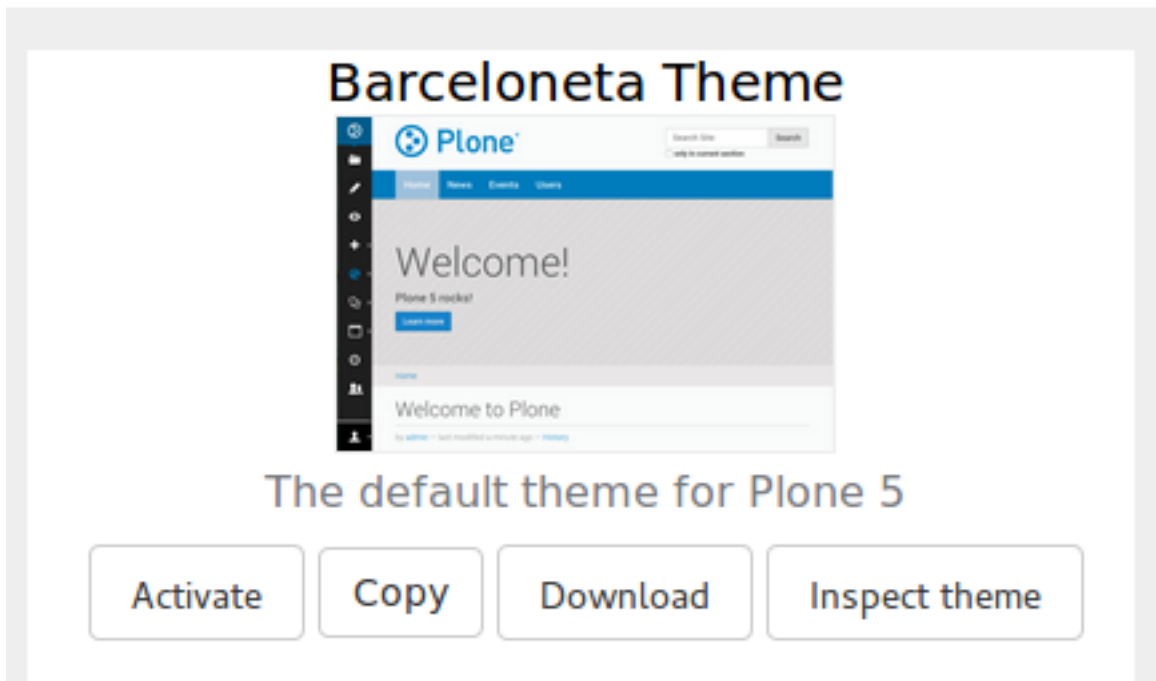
Barceloneta Theme

Plone

Search Site Search

only in current section

Home News Events Users

Welcome!

Plone 5 rocks!

Learn more

Home

Welcome to Plone

by admin — last modified a minute ago — History

The default theme for Plone 5

Activate Copy Download Inspect theme